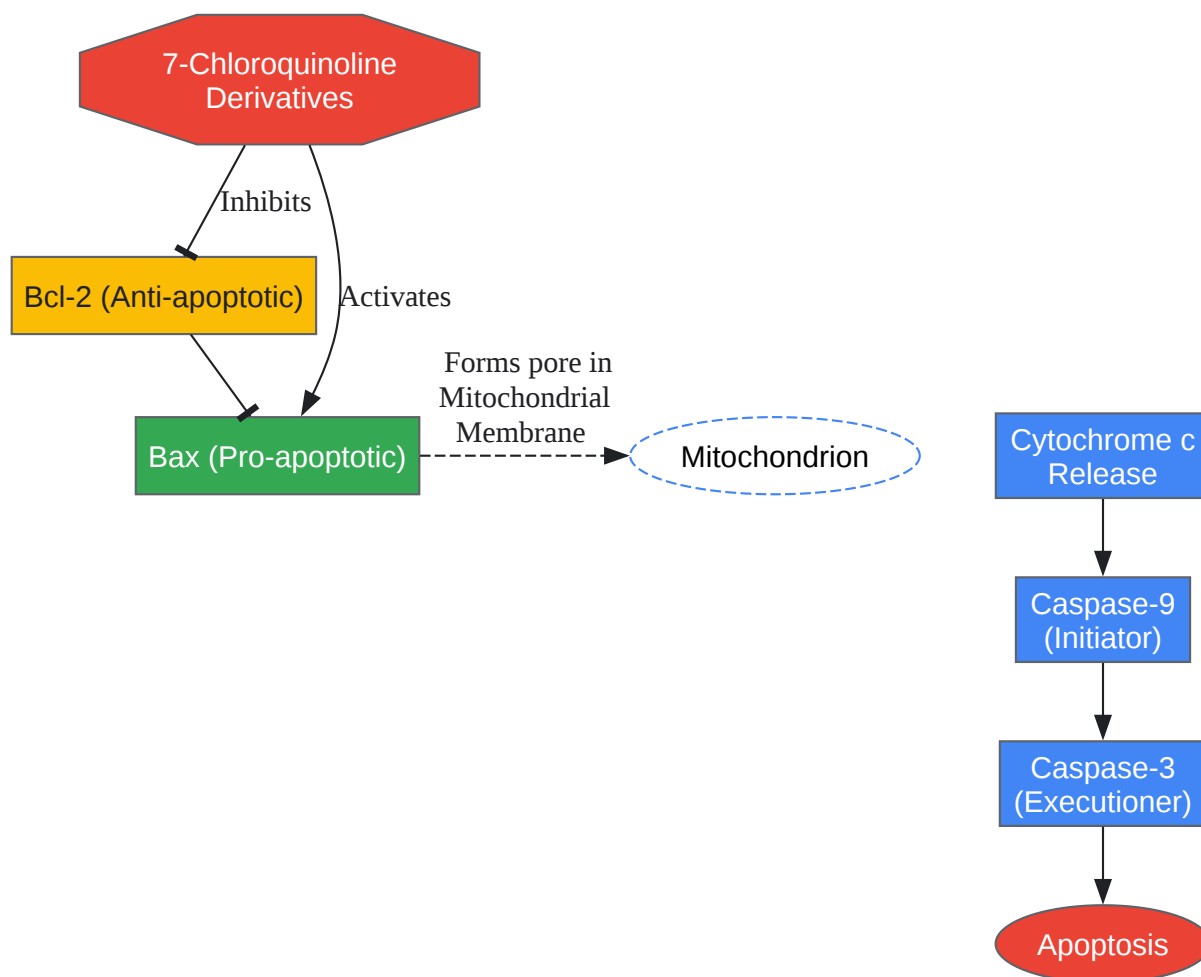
7-Chloroquinoline Derivatives

Inhibits

Activates

Bcl-2 (Anti-apoptotic)

Forms pore in Mitochondrial Membrane

Bax (Pro-apoptotic)

Mitochondrion

Cytochrome c Release

Caspase-9 (Initiator)

Caspase-3 (Executioner)

Apoptosis